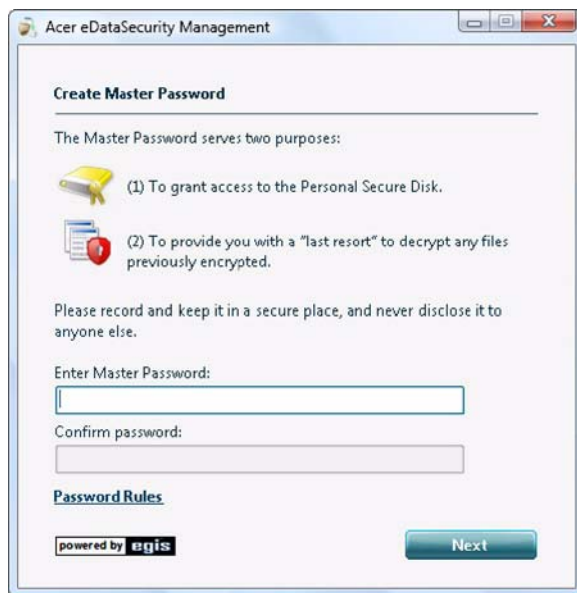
Acer eDataSecurity Management

Create Master Password

The Master Password serves two purposes:

(1) To grant access to the Personal Secure Disk.

(2) To provide you with a "last resort" to decrypt any files previously encrypted.

Please record and keep it in a secure place, and never disclose it to anyone else.

Enter Master Password:

Confirm password:

Password Rules

powered by egis

Next